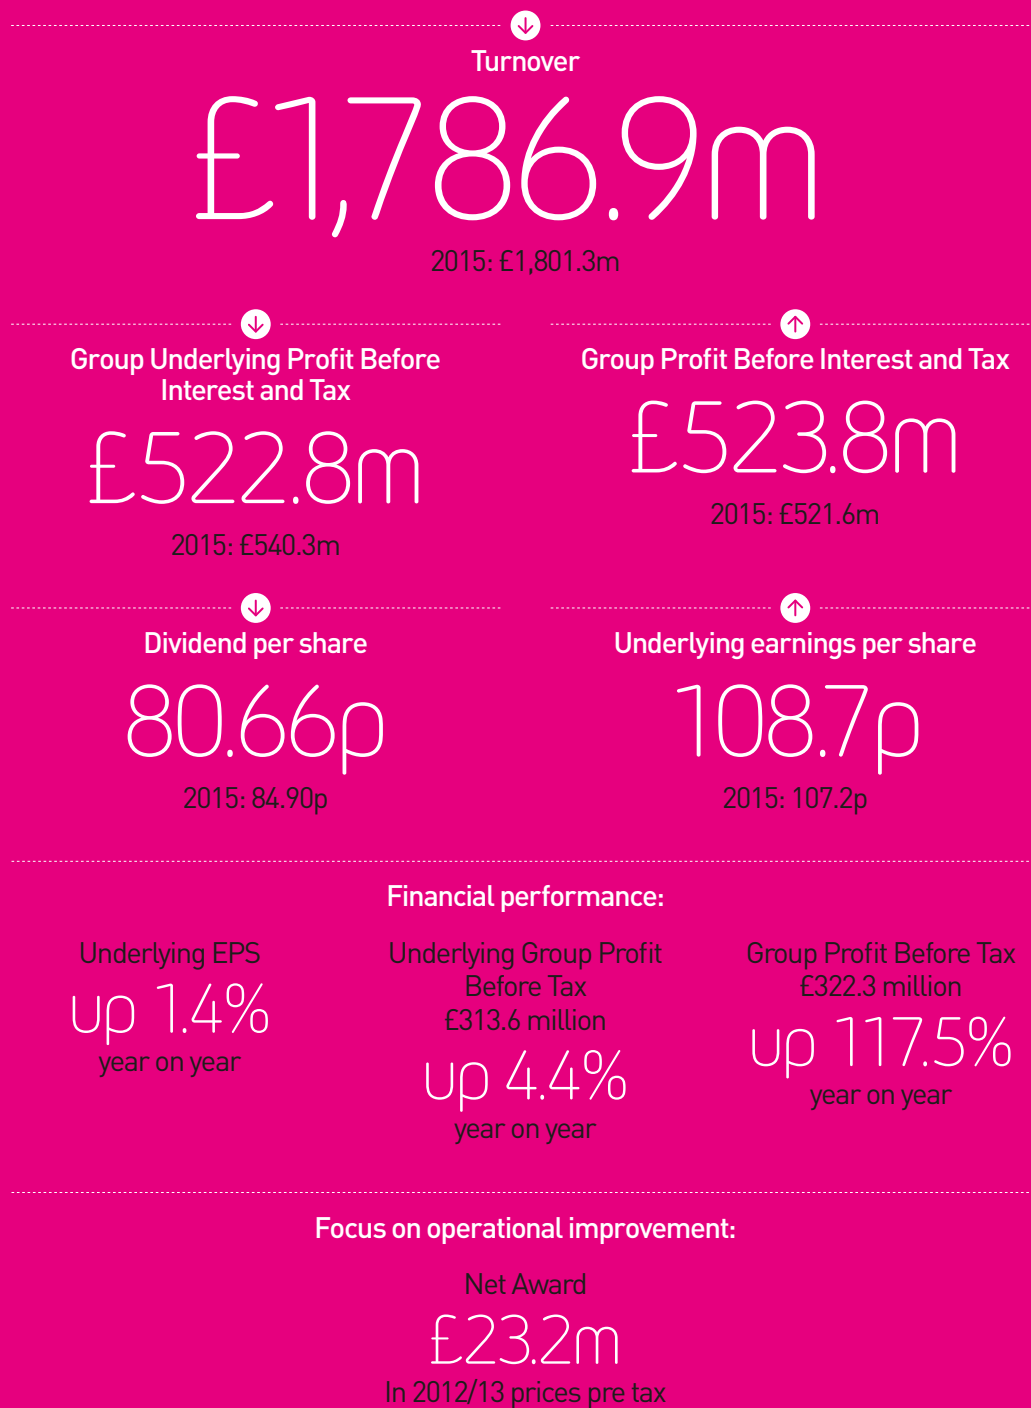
Turnover

£1,786.9m

2015: £1,801.3m

Group Underlying Profit Before Interest and Tax

£522.8m

2015: £540.3m

Group Profit Before Interest and Tax

£523.8m

2015: £521.6m

Dividend per share

80.66p

2015: 84.90p

Underlying earnings per share

108.7p

2015: 107.2p

Financial performance:

Underlying EPS
up 1.4%
year on year

Underlying Group Profit Before Tax £313.6 million
up 4.4%
year on year

Group Profit Before Tax £322.3 million
up 117.5%
year on year

Focus on operational improvement:

Net Award
£23.2m
In 2012/13 prices pre tax